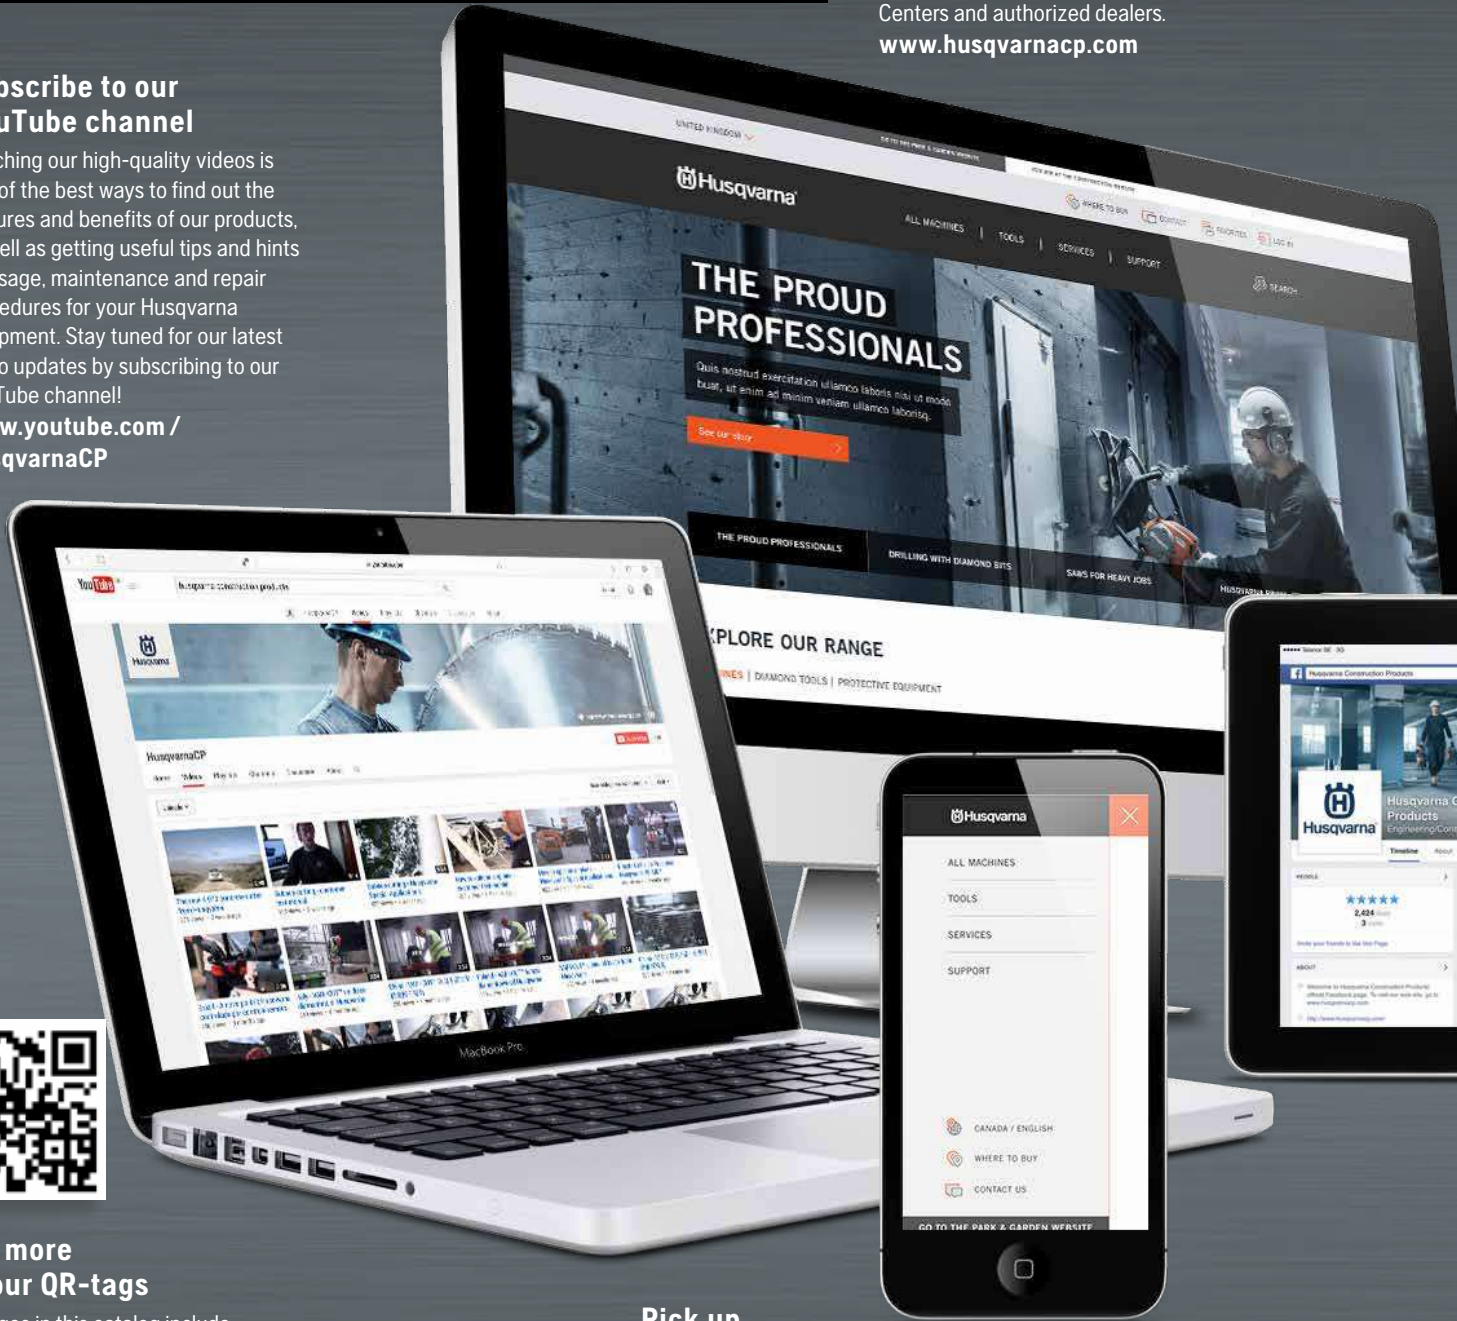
Centers and authorized dealers.
www.husqvarnacp.com

bscribe to our
uTube channel

ching our high-quality videos is of the best ways to find out the ures and benefits of our products, ell as getting useful tips and hints sage, maintenance and repair edures for your Husqvarna pment. Stay tuned for our latest o updates by subscribing to our Tube channel!
w.youtube.com / qvarnaCP

UNITED KINGDOM

Husqvarna

ALL MACHINES | TOOLS | SERVICES | SUPPORT

WHERE TO BUY

CONTACT

SEARCH

THE PROUD PROFESSIONALS

Quis nostrud exercitation ullamco laboris nisi ut modo buar, ut enim ad minim veniam ullamco laborisq.

See our story

THE PROUD PROFESSIONALS

DRILLING WITH DIAMOND BITS

SAWS FOR HEAVY JOBS

XPLORE OUR RANGE

INES | DIAMOND TOOLS | PROTECTIVE EQUIPMENT

YouTube

husqvarna construction products

Husqvarna

HusqvarnaCP

MacBook Pro

Husqvarna

ALL MACHINES

TOOLS

SERVICES

SUPPORT

CANADA / ENGLISH

WHERE TO BUY

CONTACT US

GO TO THE PARK & GARDEN WEBSITE

Husqvarna Construction Products

Husqvarna

Husqvarna C
Products
Engineering/Con

Timeline

About

2,424

3

ABOUT

more
ur QR-tags

Pick up